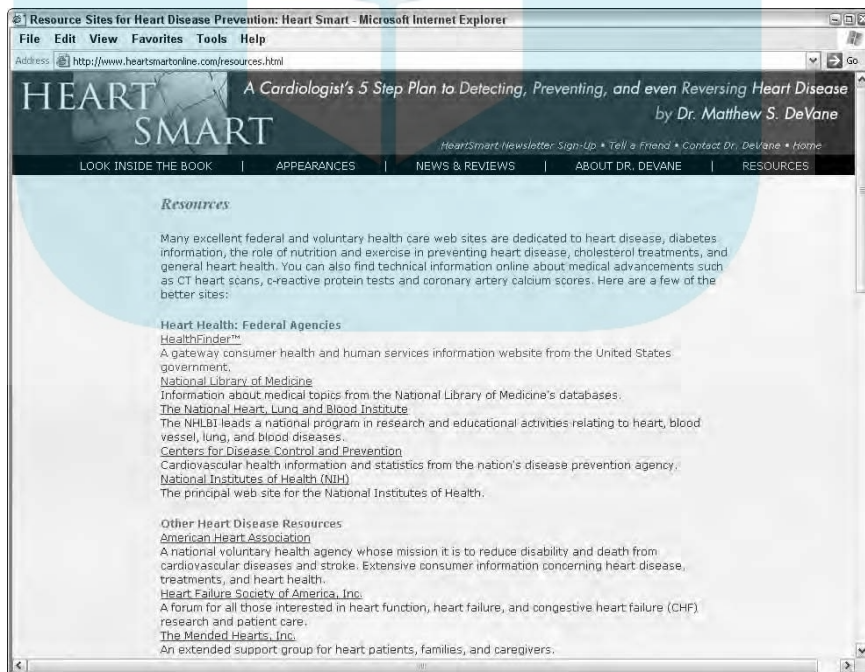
Resource Sites for Heart Disease Prevention: Heart Smart - Microsoft Internet Explorer

File Edit View Favorites Tools Help

Address http://www.heartsmartonline.com/resources.html

Go

HEART SMART

A Cardiologist's 5 Step Plan to Detecting, Preventing, and even Reversing Heart Disease by Dr. Matthew S. DeVane

HeartSmart Newsletter Sign-Up • Tell a Friend • Contact Dr. DeVane • Home

LOOK INSIDE THE BOOK | APPEARANCES | NEWS & REVIEWS | ABOUT DR. DEVANE | RESOURCES

Resources

Many excellent federal and voluntary health care web sites are dedicated to heart disease, diabetes information, the role of nutrition and exercise in preventing heart disease, cholesterol treatments, and general heart health. You can also find technical information online about medical advancements such as CT heart scans, c-reactive protein tests and coronary artery calcium scores. Here are a few of the better sites:

Heart Health: Federal Agencies

HealthFinder™

A gateway consumer health and human services information website from the United States government.

National Library of Medicine

Information about medical topics from the National Library of Medicine's databases.

The National Heart, Lung and Blood Institute

The NHLBI leads a national program in research and educational activities relating to heart, blood vessel, lung, and blood diseases.

Centers for Disease Control and Prevention

Cardiovascular health information and statistics from the nation's disease prevention agency.

National Institutes of Health (NIH)

The principal web site for the National Institutes of Health.

Other Heart Disease Resources

American Heart Association

A national voluntary health agency whose mission it is to reduce disability and death from cardiovascular diseases and stroke. Extensive consumer information concerning heart disease, treatments, and heart health.

Heart Failure Society of America, Inc.

A forum for all those interested in heart function, heart failure, and congestive heart failure (CHF) research and patient care.

The Mended Hearts, Inc.

An extended support group for heart patients, families, and caregivers.